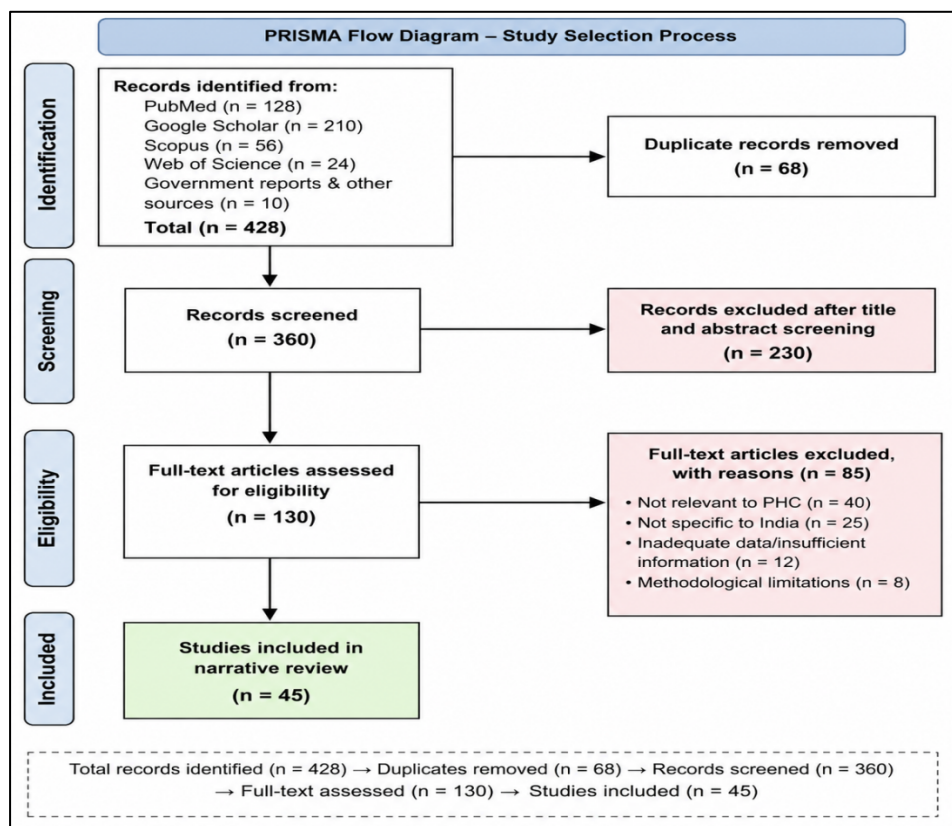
PRISMA Flow Diagram – Study Selection Process

Identification

Records identified from:
PubMed (n = 128)
Google Scholar (n = 210)
Scopus (n = 56)
Web of Science (n = 24)
Government reports & other sources (n = 10)
Total (n = 428)

Duplicate records removed
(n = 68)

Screening

Records screened
(n = 360)

Records excluded after title and abstract screening
(n = 230)

Eligibility

Full-text articles assessed for eligibility
(n = 130)

Full-text articles excluded, with reasons (n = 85)
• Not relevant to PHC (n = 40)
• Not specific to India (n = 25)
• Inadequate data/insufficient information (n = 12)
• Methodological limitations (n = 8)

Included

Studies included in narrative review
(n = 45)

Total records identified (n = 428) → Duplicates removed (n = 68) → Records screened (n = 360) → Full-text assessed (n = 130) → Studies included (n = 45)